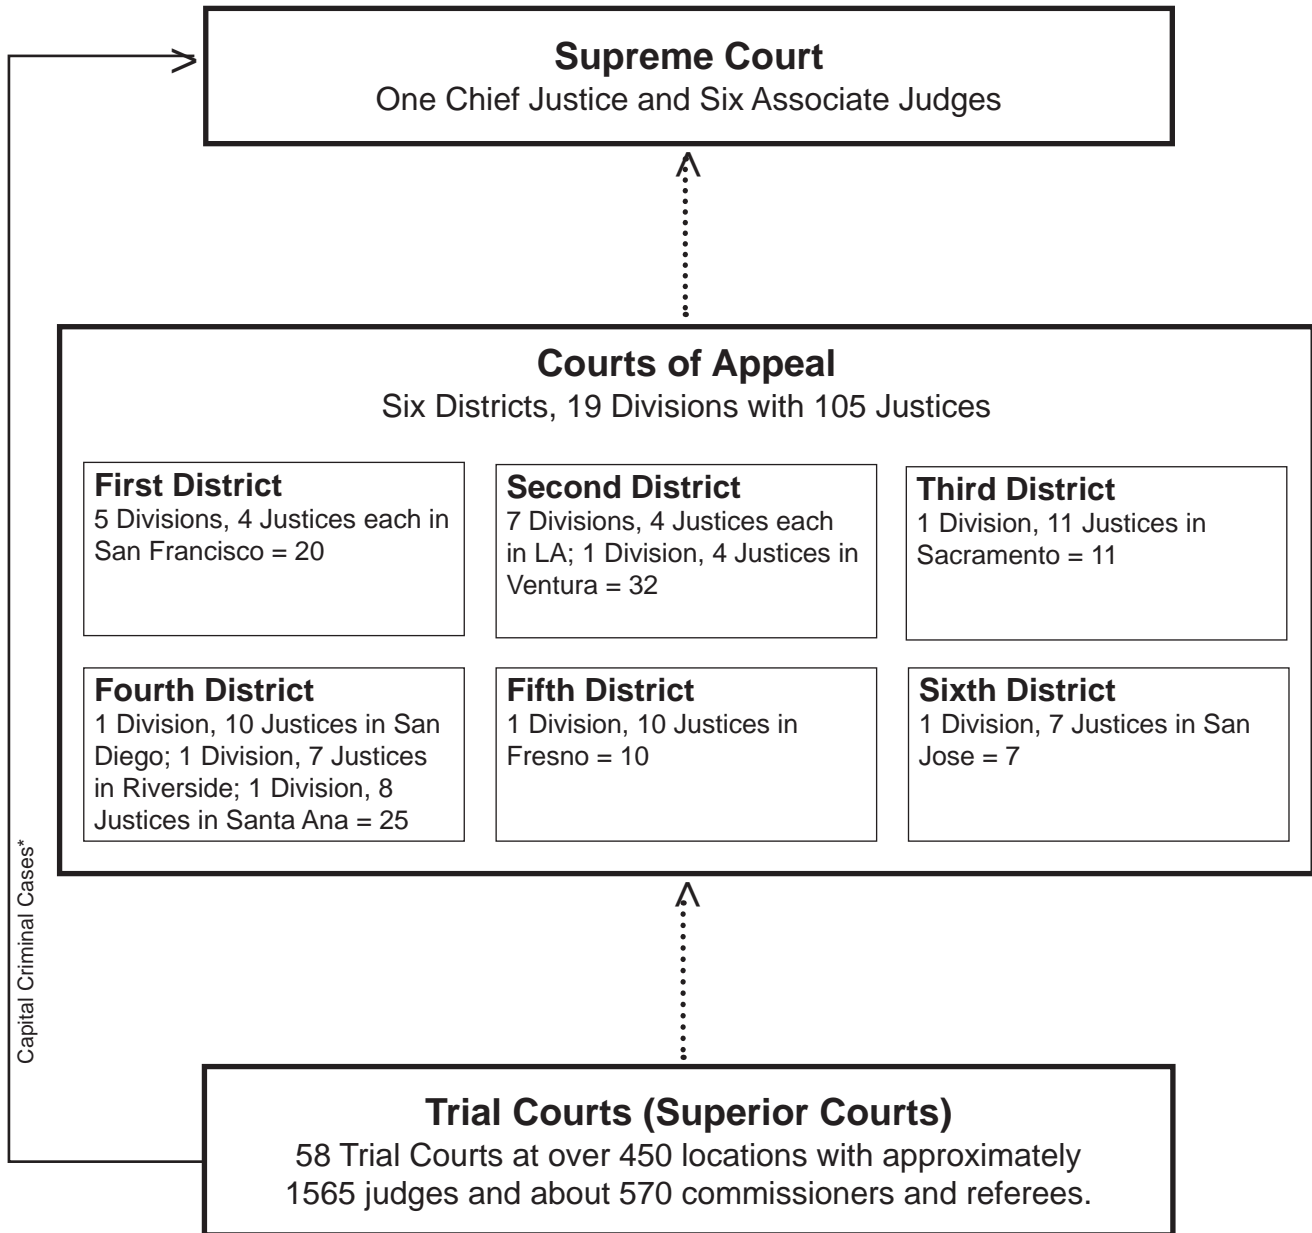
Supreme Court
One Chief Justice and Six Associate Judges

Courts of Appeal
Six Districts, 19 Divisions with 105 Justices

First District
5 Divisions, 4 Justices each in San Francisco = 20

Second District
7 Divisions, 4 Justices each in LA; 1 Division, 4 Justices in Ventura = 32

Third District
1 Division, 11 Justices in Sacramento = 11

Fourth District
1 Division, 10 Justices in San Diego; 1 Division, 7 Justices in Riverside; 1 Division, 8 Justices in Santa Ana = 25

Fifth District
1 Division, 10 Justices in Fresno = 10

Sixth District
1 Division, 7 Justices in San Jose = 7

Capital Criminal Cases*

Trial Courts (Superior Courts)
58 Trial Courts at over 450 locations with approximately 1565 judges and about 570 commissioners and referees.